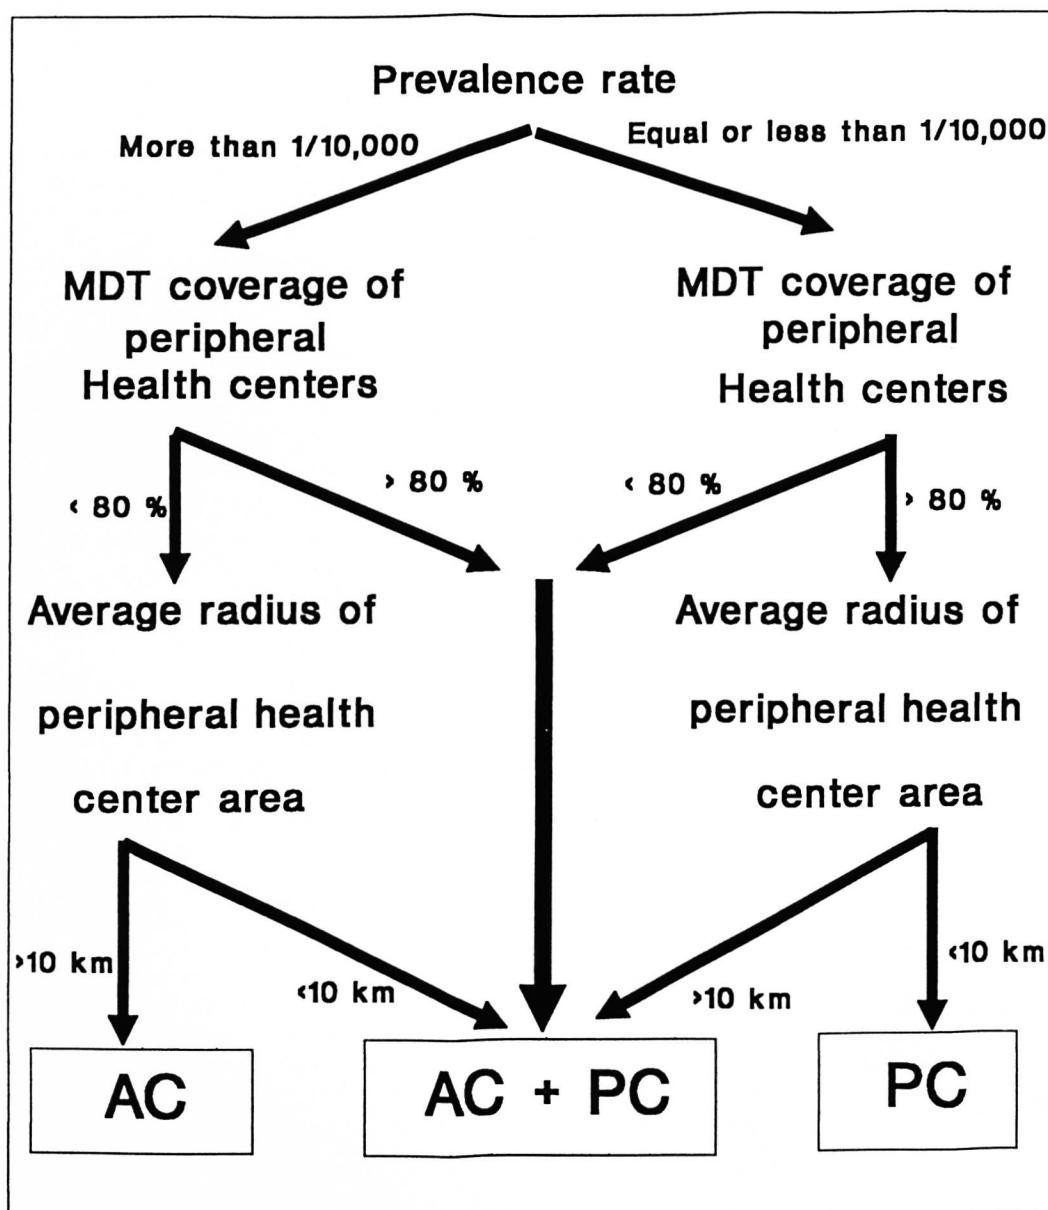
Prevalence rate

More than 1/10,000

Equal or less than 1/10,000

MDT coverage of peripheral Health centers

MDT coverage of peripheral Health centers

< 80 %

> 80 %

< 80 %

> 80 %

Average radius of peripheral health center area

Average radius of peripheral health center area

>10 km

<10 km

>10 km

<10 km

AC

AC + PC

PC